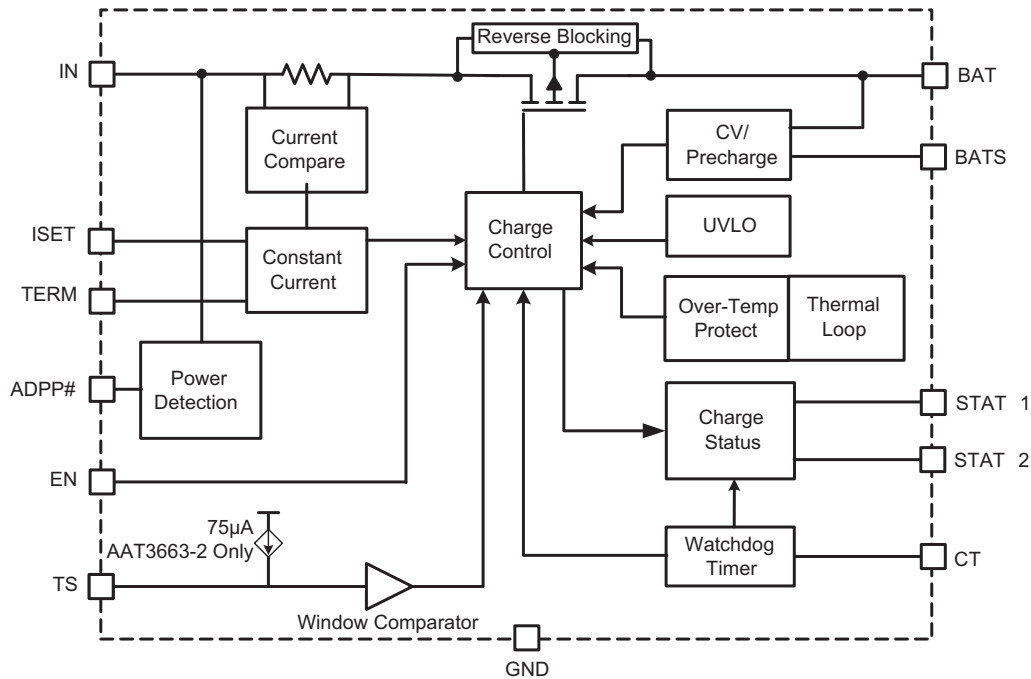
Reverse Blocking

IN

BAT

Current Compare

CV/ Precharge

BATS

ISET

Charge Control

UVLO

Constant Current

TERM

Over-Temp Protect

Thermal Loop

ADPP#

Power Detection

Charge Status

STAT 1

STAT 2

EN

75µA AAT3663-2 Only

Watchdog Timer

CT

TS

Window Comparator

GND